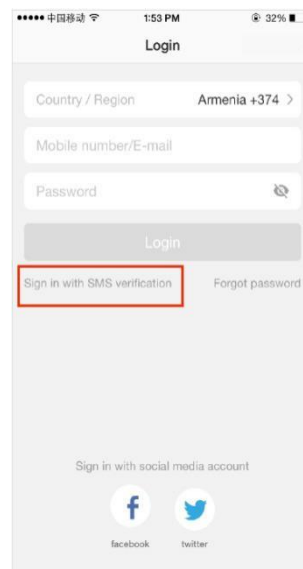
●●●●● 中国移动 1:53 PM 32%

Login

Country / Region Armenia +374 >

Mobile number/E-mail

Password

Login

Sign in with SMS verification

Forgot password

Sign in with social media account

f

facebook

twitter